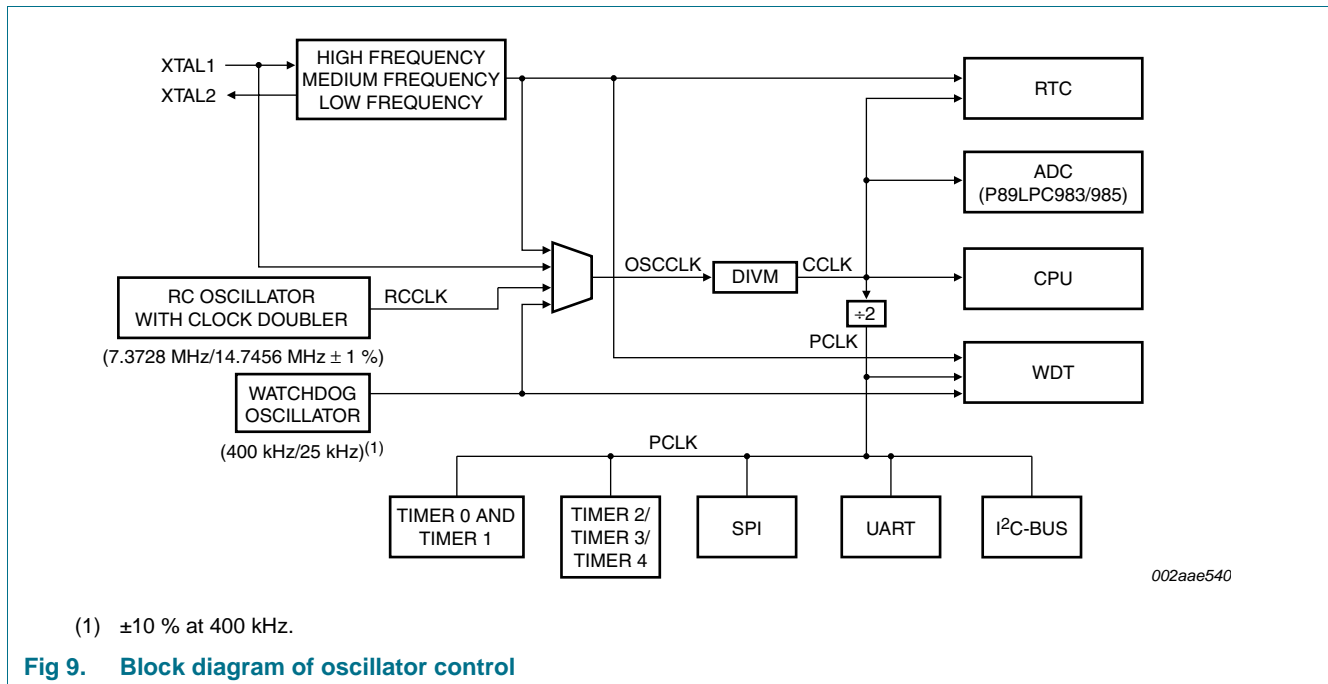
XTAL1
XTAL2
HIGH FREQUENCY
MEDIUM FREQUENCY
LOW FREQUENCY

RTC

ADC
(P89LPC983/985)

OSCCLK
DIVM
CCLK
CPU

RC OSCILLATOR
WITH CLOCK DOUBLER
RCCLK
(7.3728 MHz/14.7456 MHz ± 1 %)

÷2
PCLK
WDT

WATCHDOG
OSCILLATOR
(400 kHz/25 kHz)$^{(1)}$

PCLK

TIMER 0 AND
TIMER 1

TIMER 2/
TIMER 3/
TIMER 4

SPI

UART

I$^2$C-BUS

002aae540

(1) ±10 % at 400 kHz.

Fig 9. Block diagram of oscillator control